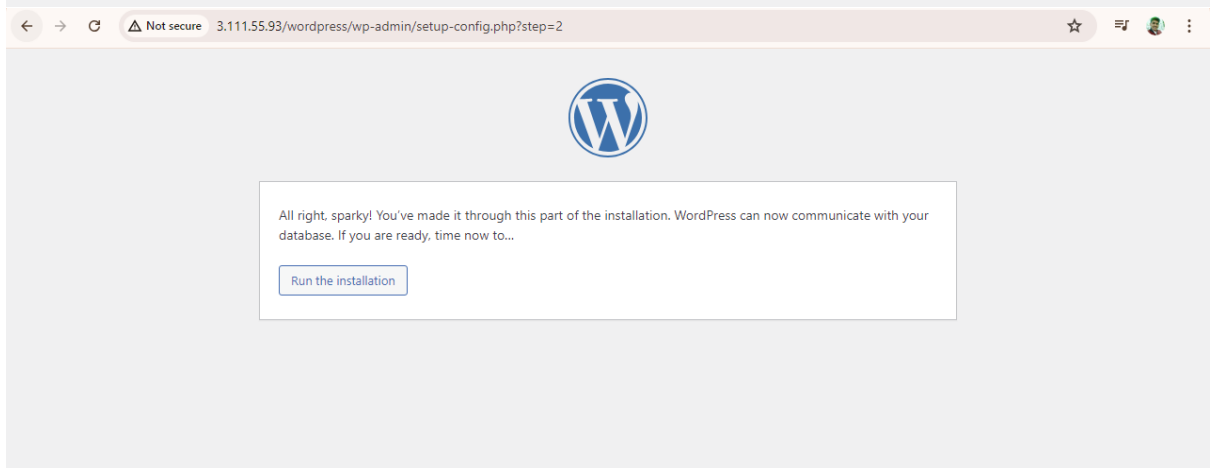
Not secure 3.111.55.93/wordpress/wp-admin/setup-config.php?step=2

All right, sparky! You've made it through this part of the installation. WordPress can now communicate with your database. If you are ready, time now to…

Run the installation